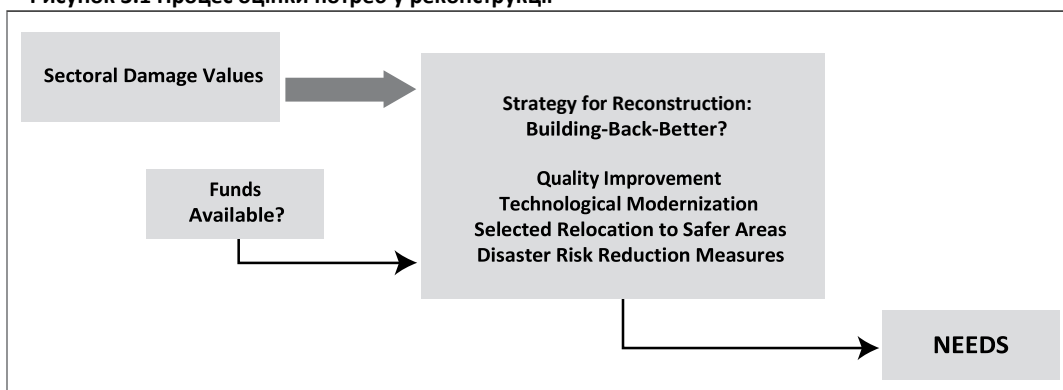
Рисунок 3.1 Процес оцінки потреб у реконструкції

Sectoral Damage Values

Strategy for Reconstruction: Building-Back-Better?

Quality Improvement
Technological Modernization
Selected Relocation to Safer Areas
Disaster Risk Reduction Measures

Funds Available?

NEEDS